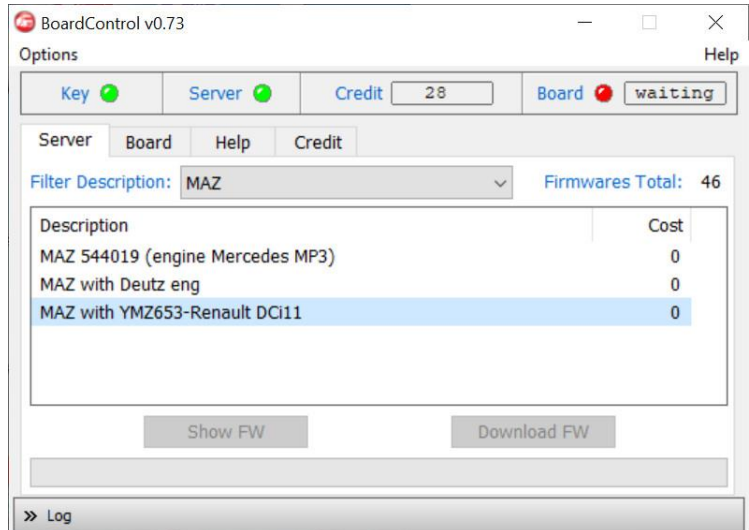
BoardControl v0.73

Options

Help

Key

Server

Credit 28

Board waiting

Server Board Help Credit

Filter Description: MAZ

Firmwares Total: 46

| Description | Cost |
|---|---|
| MAZ 544019 (engine Mercedes MP3) | 0 |
| MAZ with Deutz eng | 0 |
| MAZ with YMZ653-Renault DCi11 | 0 |

Show FW

Download FW

» Log